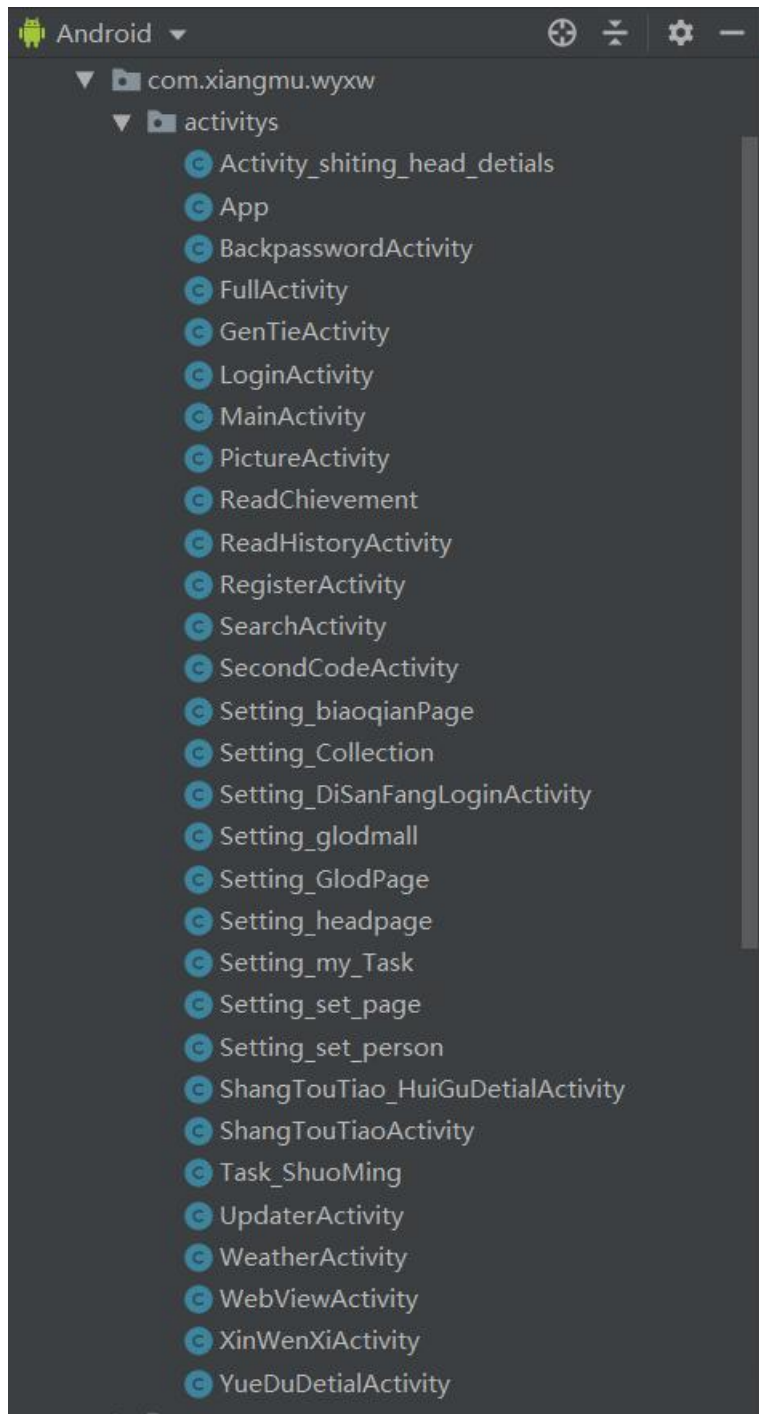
Android

com.xiangmu.wyxw

activitys

Activity_shiting_head_detials

App

BackpasswordActivity

FullActivity

GenTieActivity

LoginActivity

MainActivity

PictureActivity

ReadChievement

ReadHistoryActivity

RegisterActivity

SearchActivity

SecondCodeActivity

Setting_biaoqianPage

Setting_Collection

Setting_DiSanFangLoginActivity

Setting_glodmall

Setting_GlodPage

Setting_headpage

Setting_my_Task

Setting_set_page

Setting_set_person

ShangTouTiao_HuiGuDetialActivity

ShangTouTiaoActivity

Task_ShuoMing

UpdaterActivity

WeatherActivity

WebViewActivity

XinWenXiActivity

YueDuDetialActivity